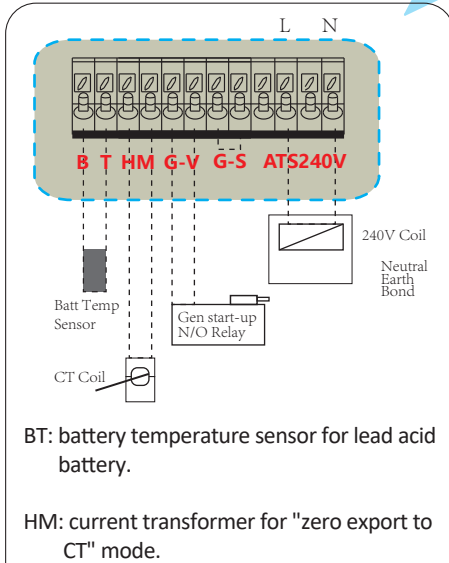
L N

B T HM G-V G-S ATS240V

240V Coil

Neutral Earth Bond

Batt Temp Sensor

Gen start-up N/O Relay

CT Coil

BT: battery temperature sensor for lead acid battery.

HM: current transformer for "zero export to CT" mode.